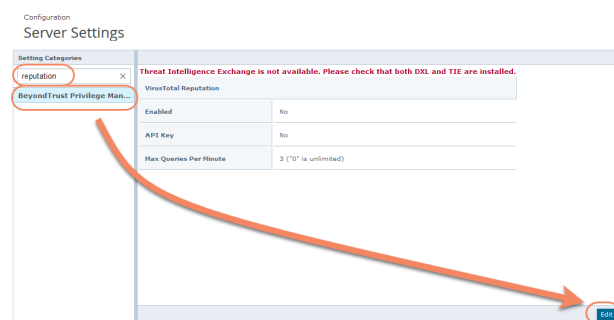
Configuration
Server Settings

Setting Categories

reputation ×

BeyondTrust Privilege Man...

Threat Intelligence Exchange is not available. Please check that both DXL and TIE are installed.

| VirusTotal Reputation | |
|---|---|
| Enabled | No |
| API Key | No |
| Max Queries Per Minute | 3 ("0" is unlimited) |

Edit